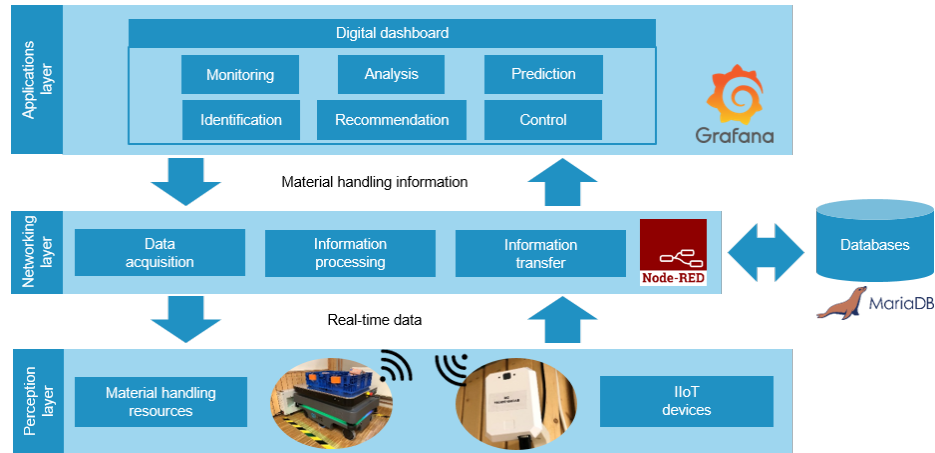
Applications layer

Digital dashboard

Monitoring

Analysis

Prediction

Identification

Recommendation

Control

Grafana

Material handling information

Networking layer

Data acquisition

Information processing

Information transfer

Node-RED

Databases

MariaDB

Real-time data

Perception layer

Material handling resources

IIoT devices